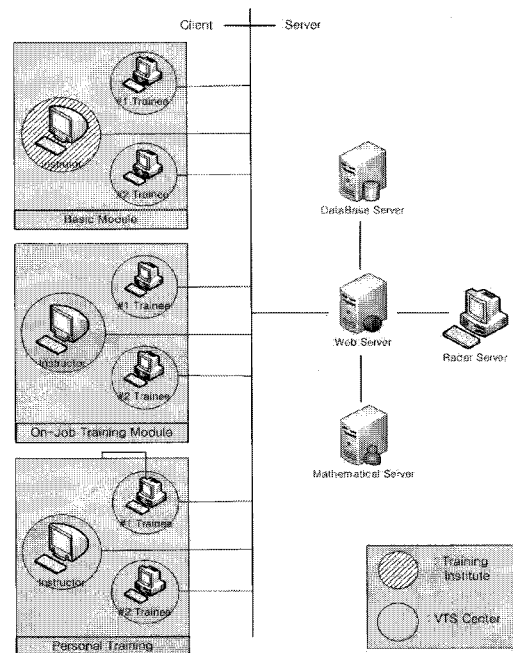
Client

Server

#1 Trainee

Instructor

#2 Trainee

Basic Module

#1 Trainee

Instructor

#2 Trainee

On-Job Training Module

#1 Trainee

Instructor

#2 Trainee

Personal Training

DataBase Server

Web Server

Rader Server

Mathematical Server

Training Institute

VTS Center